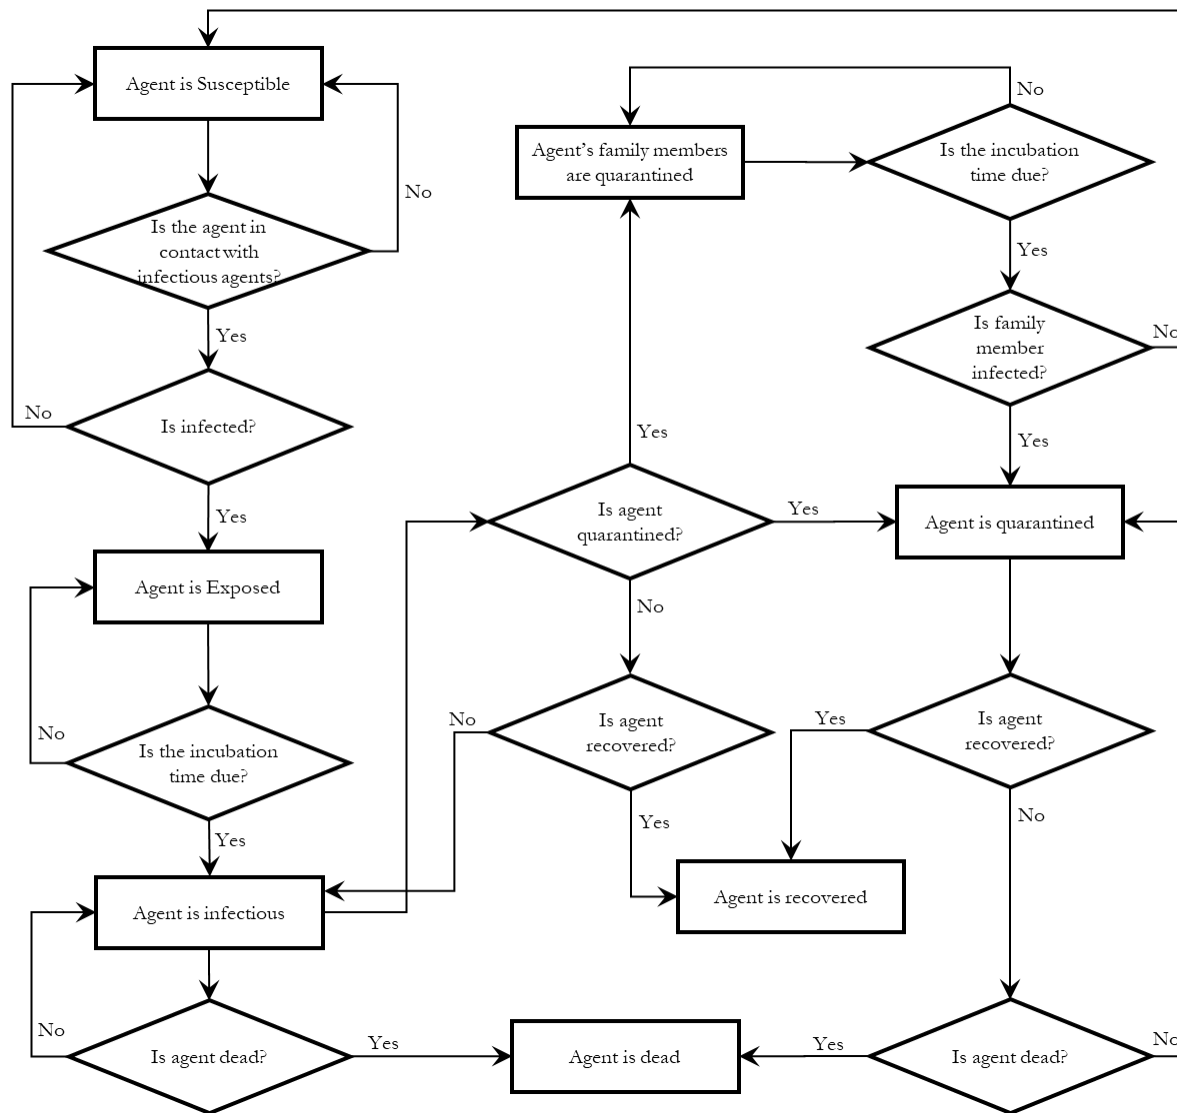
Agent is Susceptible

Is the agent in contact with infectious agents?

No

Yes

Is infected?

No

Yes

Agent is Exposed

Is the incubation time due?

No

Yes

Agent is infectious

Is agent dead?

No

Yes

Agent is dead

Agent's family members are quarantined

Is the incubation time due?

No

Yes

Is family member infected?

No

Yes

Yes

Is agent quarantined?

Yes

Agent is quarantined

No

Is agent recovered?

No

Yes

Agent is recovered

Is agent recovered?

Yes

No

Is agent dead?

Yes

No